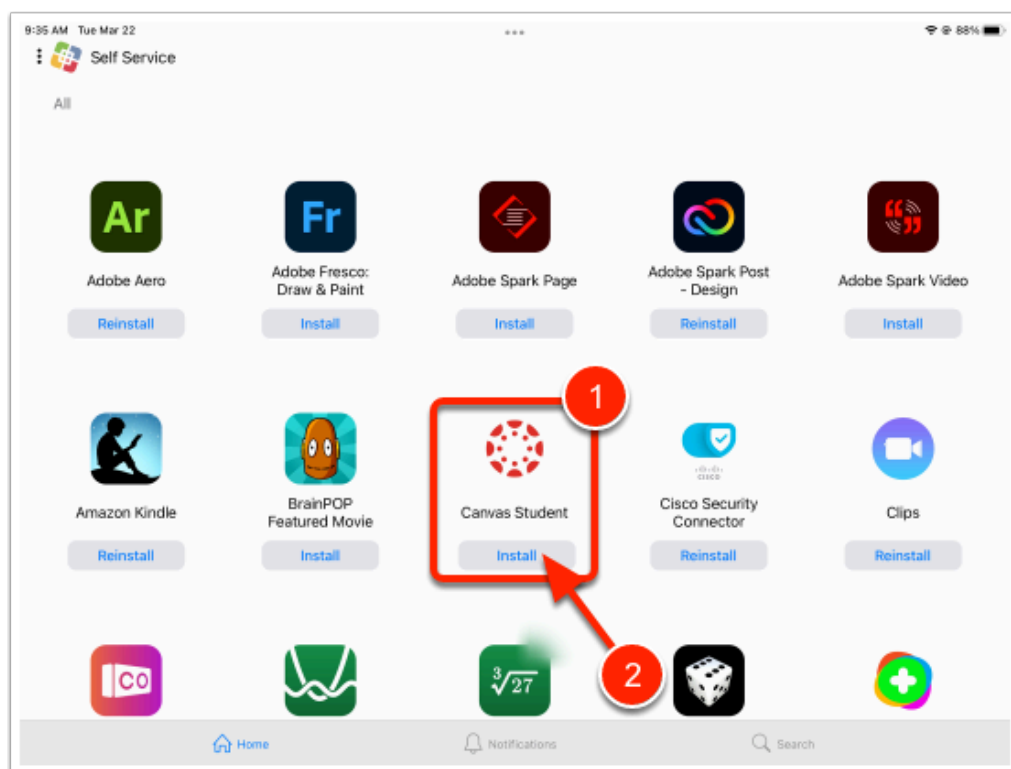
9:35 AM Tue Mar 22
88%
Self Service

All

Ar
Adobe Aero
Reinstall

Fr
Adobe Fresco: Draw & Paint
Install

Adobe Spark Page
Install

Adobe Spark Post - Design
Reinstall

Adobe Spark Video
Install

Amazon Kindle
Reinstall

BrainPOP Featured Movie
Install

1

Canvas Student
Install

CISCO
Cisco Security Connector
Reinstall

Clips
Reinstall

CO

$\sqrt[3]{27}$

2

Home
Notifications
Search